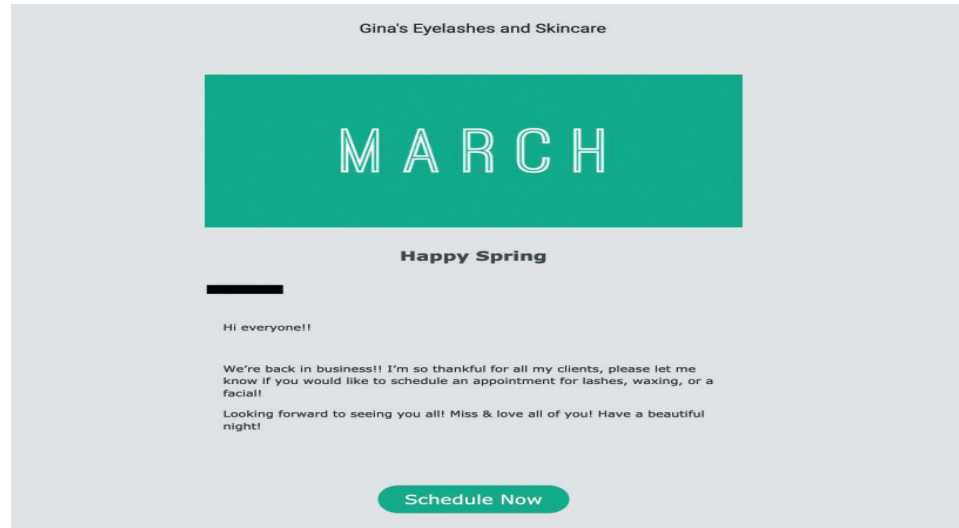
Gina's Eyelashes and Skincare

MARCH

Happy Spring

Hi everyone!!

We're back in business!! I'm so thankful for all my clients, please let me know if you would like to schedule an appointment for lashes, waxing, or a facial!

Looking forward to seeing you all! Miss & love all of you! Have a beautiful night!

Schedule Now